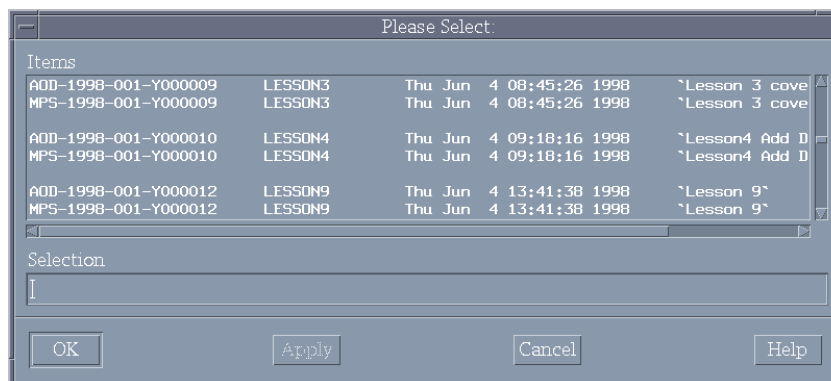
Please Select:

Items

| | | | |
|---|---|---|---|
| AOD-1998-001-Y000009 | LESSON3 | Thu Jun 4 08:45:26 1998 | `Lesson 3 cove |
| MPS-1998-001-Y000009 | LESSON3 | Thu Jun 4 08:45:26 1998 | `Lesson 3 cove |
| AOD-1998-001-Y000010 | LESSON4 | Thu Jun 4 09:18:16 1998 | `Lesson4 Add D |
| MPS-1998-001-Y000010 | LESSON4 | Thu Jun 4 09:18:16 1998 | `Lesson4 Add D |
| AOD-1998-001-Y000012 | LESSON9 | Thu Jun 4 13:41:38 1998 | `Lesson 9` |
| MPS-1998-001-Y000012 | LESSON9 | Thu Jun 4 13:41:38 1998 | `Lesson 9` |

Selection

OK Apply Cancel Help